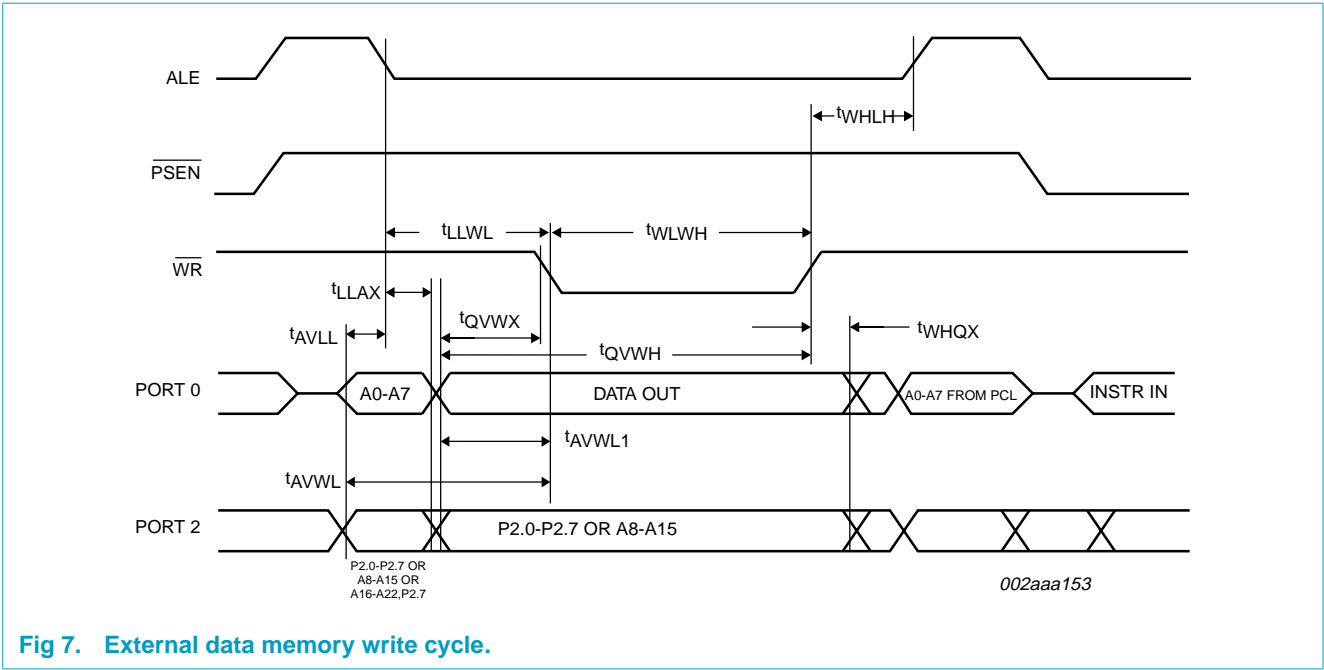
ALE

$t_{WHLH}$

$\overline{PSEN}$

$t_{LLWL}$

$t_{WLWH}$

$\overline{WR}$

$t_{LLAX}$

$t_{QVWX}$

$t_{WHQX}$

$t_{AVLL}$

$t_{QVWH}$

PORT 0

A0-A7

DATA OUT

A0-A7 FROM PCL

INSTR IN

$t_{AVWL1}$

$t_{AVWL}$

PORT 2

P2.0-P2.7 OR A8-A15

P2.0-P2.7 OR A8-A15 OR A16-A22,P2.7

002aaa153

Fig 7. External data memory write cycle.